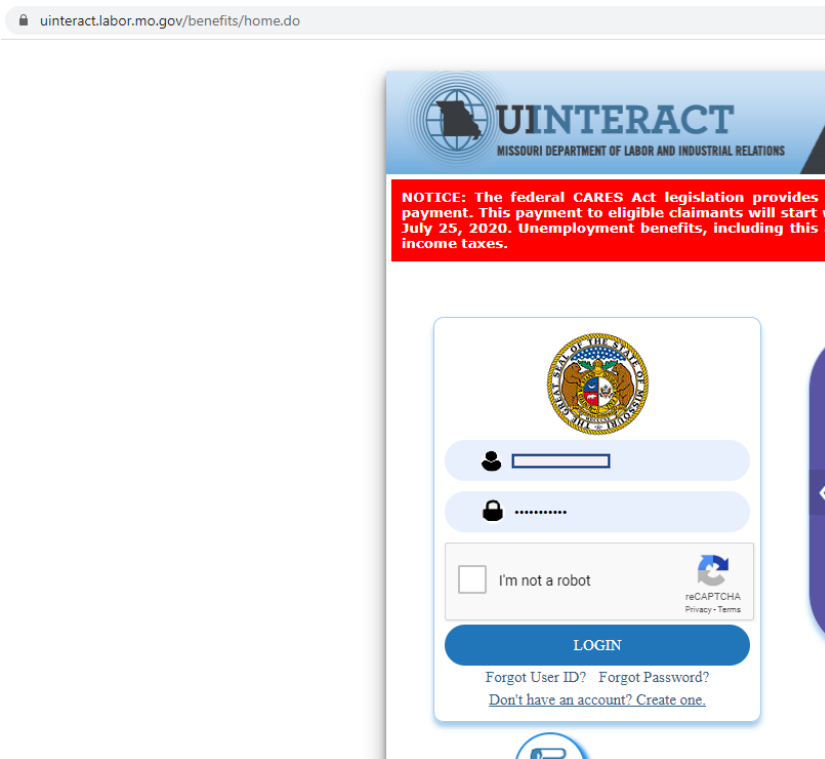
uinteract.labor.mo.gov/benefits/home.do

UINTERACT
MISSOURI DEPARTMENT OF LABOR AND INDUSTRIAL RELATIONS

NOTICE: The federal CARES Act legislation provides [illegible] payment. This payment to eligible claimants will start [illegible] July 25, 2020. Unemployment benefits, including this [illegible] income taxes.

THE GREAT SEAL OF THE STATE OF MISSOURI

••••••••••••

I'm not a robot
reCAPTCHA
Privacy - Terms

LOGIN

Forgot User ID? Forgot Password?
Don't have an account? Create one.